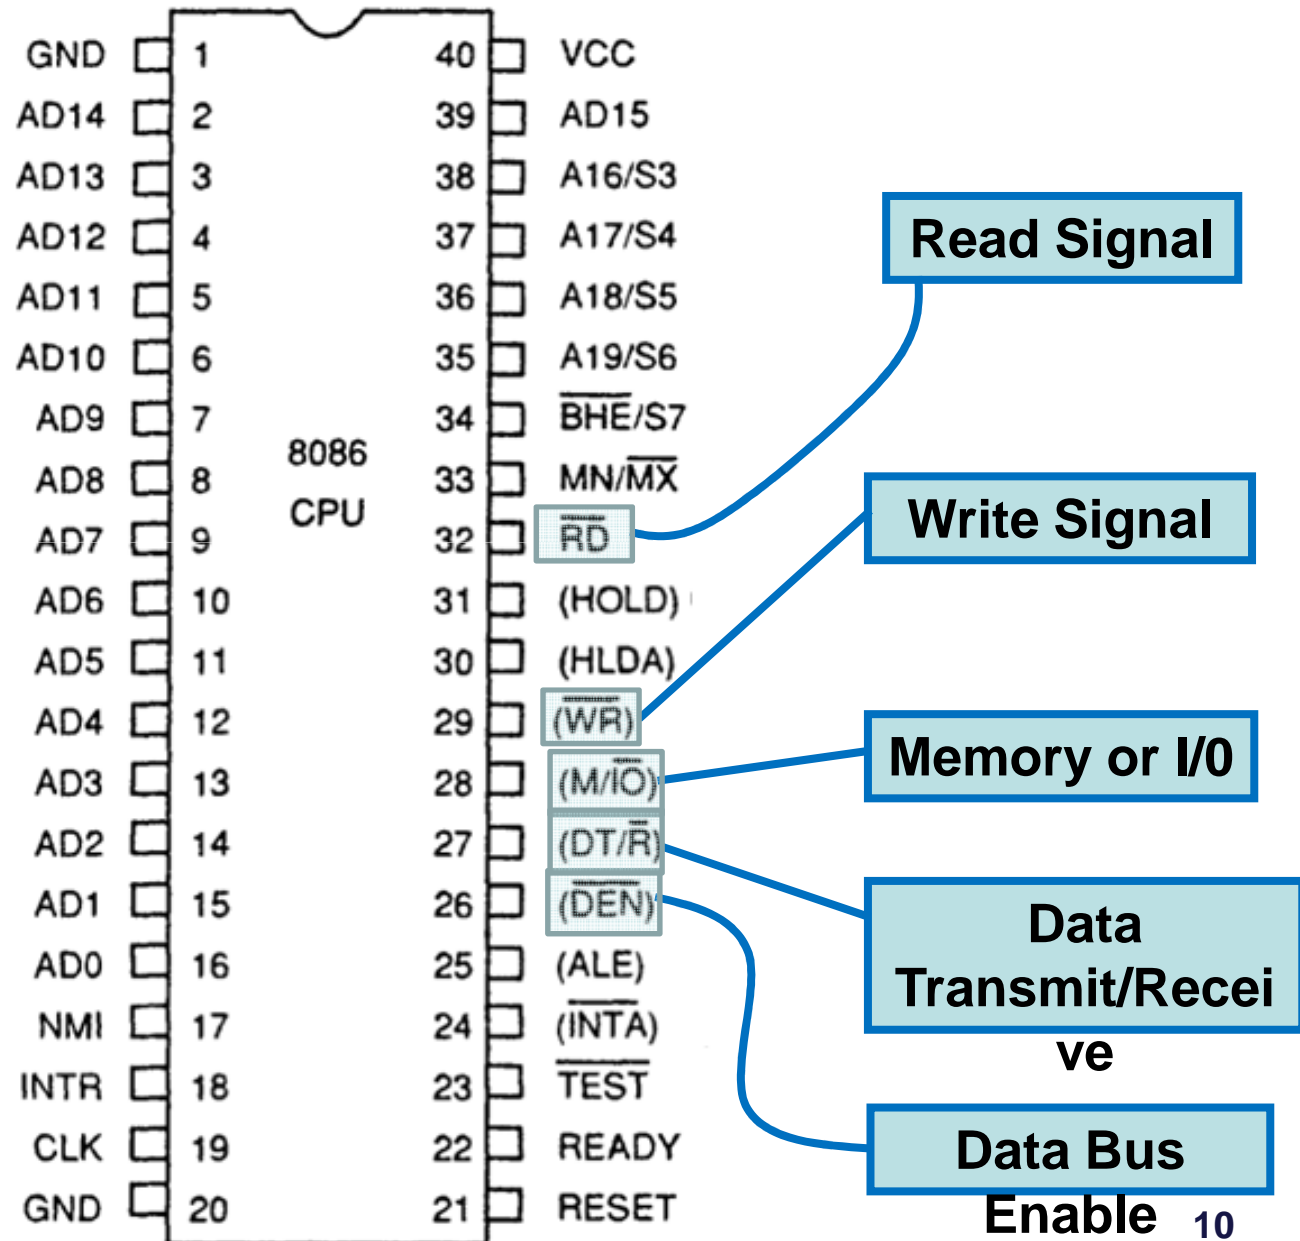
GND 1
AD14 2
AD13 3
AD12 4
AD11 5
AD10 6
AD9 7
AD8 8
AD7 9
AD6 10
AD5 11
AD4 12
AD3 13
AD2 14
AD1 15
AD0 16
NMI 17
INTR 18
CLK 19
GND 20

8086
CPU

40 VCC
39 AD15
38 A16/S3
37 A17/S4
36 A18/S5
35 A19/S6
34 $\overline{BHE}$/S7
33 MN/$\overline{MX}$
32 $\overline{RD}$
31 (HOLD)
30 (HLDA)
29 ($\overline{WR}$)
28 (M/$\overline{IO}$)
27 (DT/$\overline{R}$)
26 ($\overline{DEN}$)
25 (ALE)
24 ($\overline{INTA}$)
23 $\overline{TEST}$
22 READY
21 RESET

Read Signal
Write Signal
Memory or I/0
Data Transmit/Receive
Data Bus Enable
10